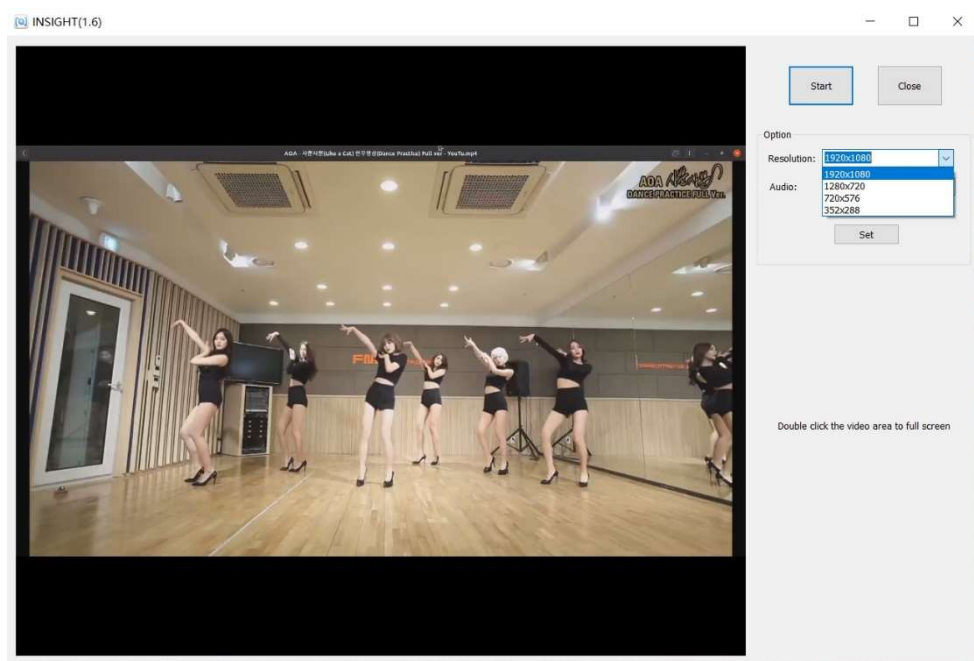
INSIGHT(1.6)

AOA - 사뿐사뿐(Like a Cat) 안무영상(Dance Practice) Full ver. - YouTube.mp4

AOA 사뿐사뿐
DANCE PRACTICE FULL Ver.

Start

Close

Option

Resolution: 1920x1080

1920x1080
1280x720
720x576
352x288

Audio:

Set

Double click the video area to full screen